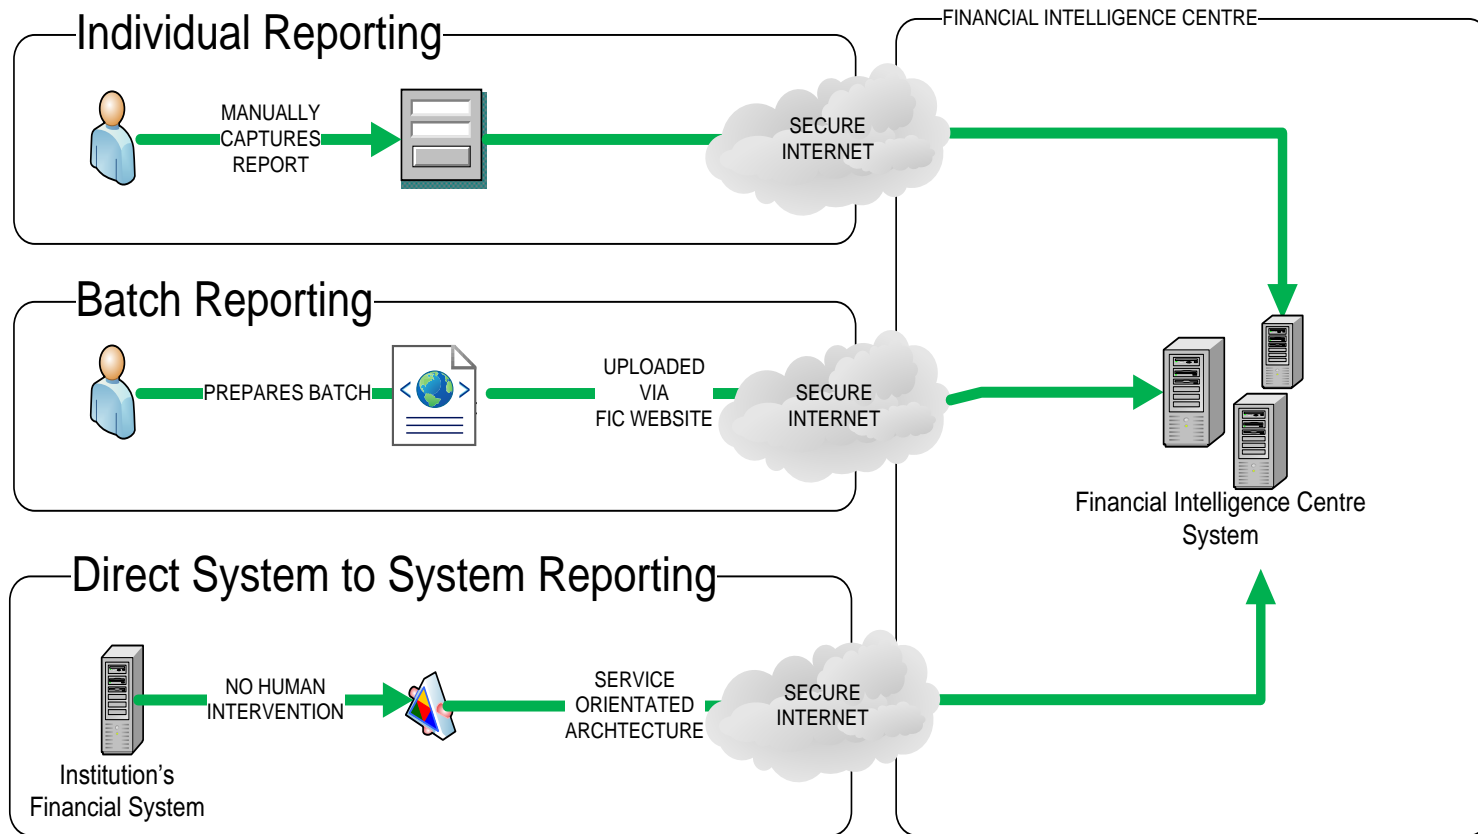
Individual Reporting

MANUALLY CAPTURES REPORT

SECURE INTERNET

FINANCIAL INTELLIGENCE CENTRE

Batch Reporting

PREPARES BATCH

UPLOADED VIA FIC WEBSITE

SECURE INTERNET

Financial Intelligence Centre System

Direct System to System Reporting

NO HUMAN INTERVENTION

SERVICE ORIENTATED ARCHTECTURE

SECURE INTERNET

Institution's Financial System